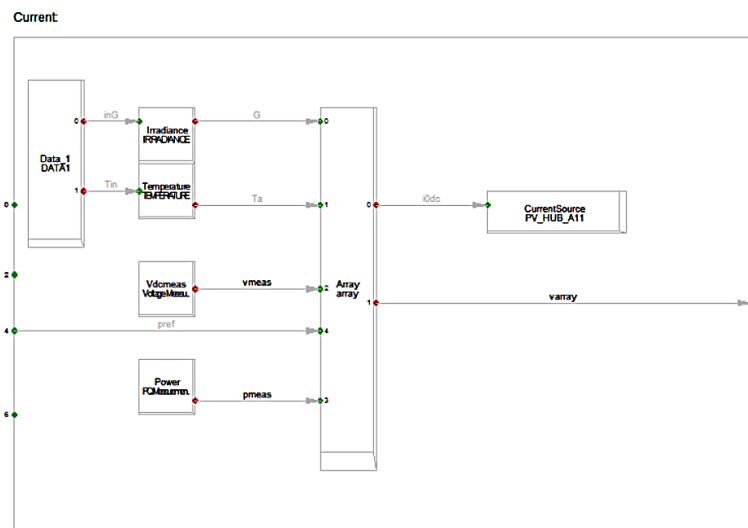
Current

Data_1
DATA1

0
1

inG
Tin

Irradiance
IRRADIANCE

Temperature
TEMPERATURE

G
Ta

0
1
2
4
6

Vdcmeas
VoltageMeasu..

vmeas

pref

Power
PQMeasurem..

pmeas

0
1
2
4
3

Array
array

0
1

i0dc

CurrentSource
PV_HUB_A11

varray